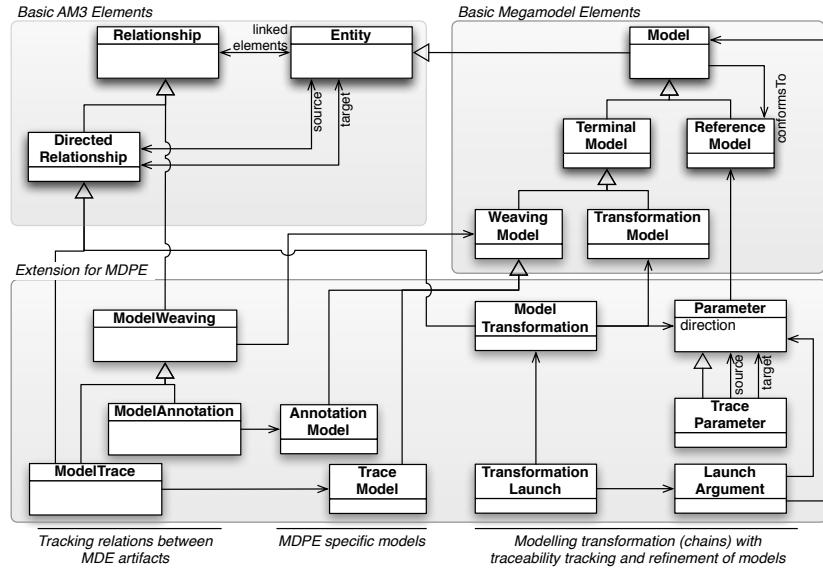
Basic AM3 Elements

Relationship

linked elements

Entity

Directed Relationship

source

target

Basic Megamodel Elements

Model

conformsTo

Terminal Model

Reference Model

Weaving Model

Transformation Model

Extension for MDPE

ModelWeaving

Model Transformation

Parameter
direction

source

target

ModelAnnotation

Annotation Model

Trace Parameter

ModelTrace

Trace Model

Transformation Launch

Launch Argument

Tracking relations between MDE artifacts

MDPE specific models

Modelling transformation (chains) with traceability tracking and refinement of models